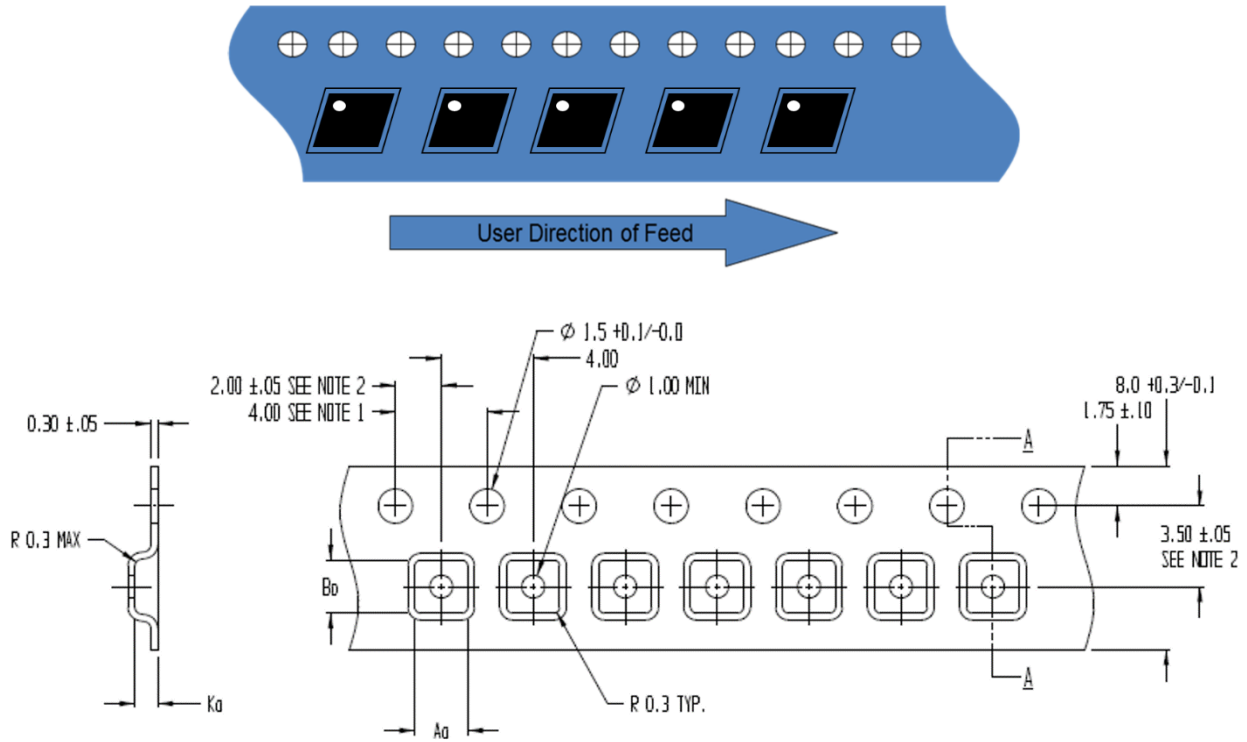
User Direction of Feed

$\emptyset$ 1.5 +0.1/-0.0

4.00

$\emptyset$ 1.00 MIN

2.00 ±.05 SEE NOTE 2

4.00 SEE NOTE 1

8.0 +0.3/-0.1

1.75 ±.10

0.30 ±.05

A

R 0.3 MAX

3.50 ±.05
SEE NOTE 2

Bo

A

Ko

R 0.3 TYP.

Ao